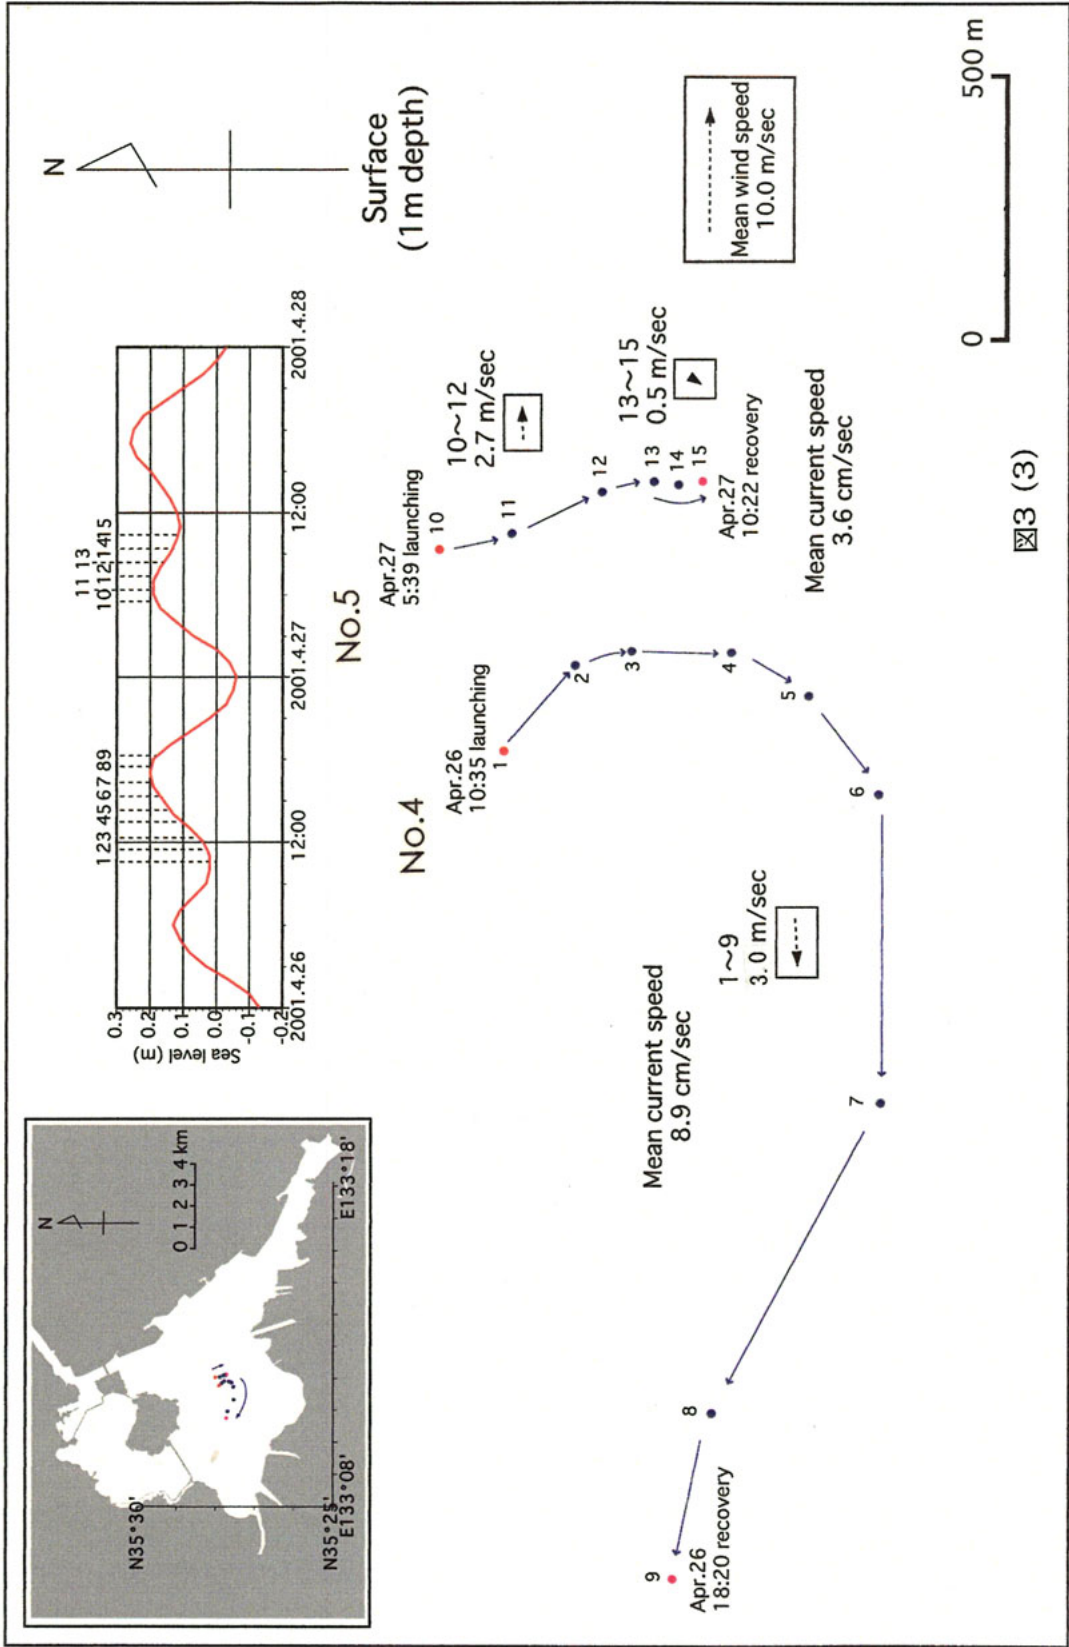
N

Surface (1m depth)

Mean wind speed 10.0 m/sec

0 500 m

N
0 1 2 3 4 km
N35°30'
N35°25'
E133°08'
E133°18'

Sea level (m)
0.3
0.2
0.1
0.0
-0.1
-0.2
2001.4.26
12:00
2001.4.27
12:00
2001.4.28

1 2 3 4 5 6 7 8 9
10 11 12 13 14 15

No.4

No.5

Apr.26 10:35 launching
1
2
3
4
5
6
7
8
9
Apr.26 18:20 recovery

1~9 3.0 m/sec

Mean current speed 8.9 cm/sec

Apr.27 5:39 launching
10
11
12
13
14
15
Apr.27 10:22 recovery

10~12 2.7 m/sec

13~15 0.5 m/sec

Mean current speed 3.6 cm/sec

図3 (3)